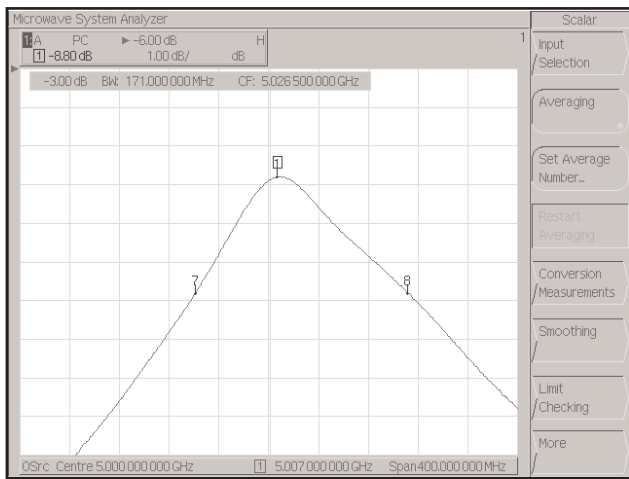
Microwave System Analyzer

1:A PC ▶ -6.00 dB H
1 -8.80 dB 1.00 dB/ dB

1

-3.00 dB BW: 171.000 000 MHz CF: 5.026 500 000 GHz

1

7

8

0Src Centre 5.000 000 000 GHz 1 5.007 000 000 GHz Span 400.000 000 MHz

Scalar

Input Selection

Averaging

Set Average Number...

Restart Averaging

Conversion Measurements

Smoothing

Limit Checking

More